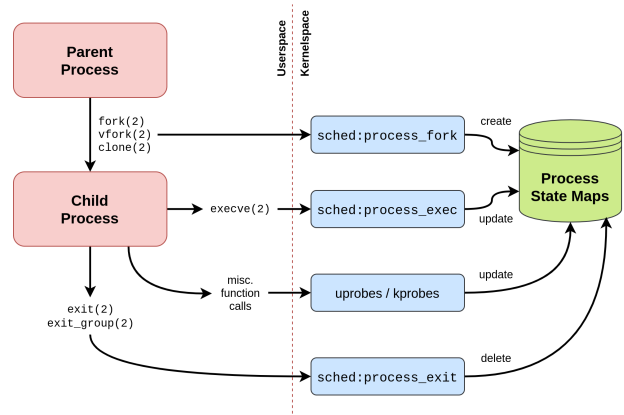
Parent Process

Userspace

Kernelspace

fork(2)
vfork(2)
clone(2)

sched:process_fork

create

Process State Maps

Child Process

execve(2)

sched:process_exec

update

misc. function calls

uprobes / kprobes

update

exit(2)
exit_group(2)

sched:process_exit

delete